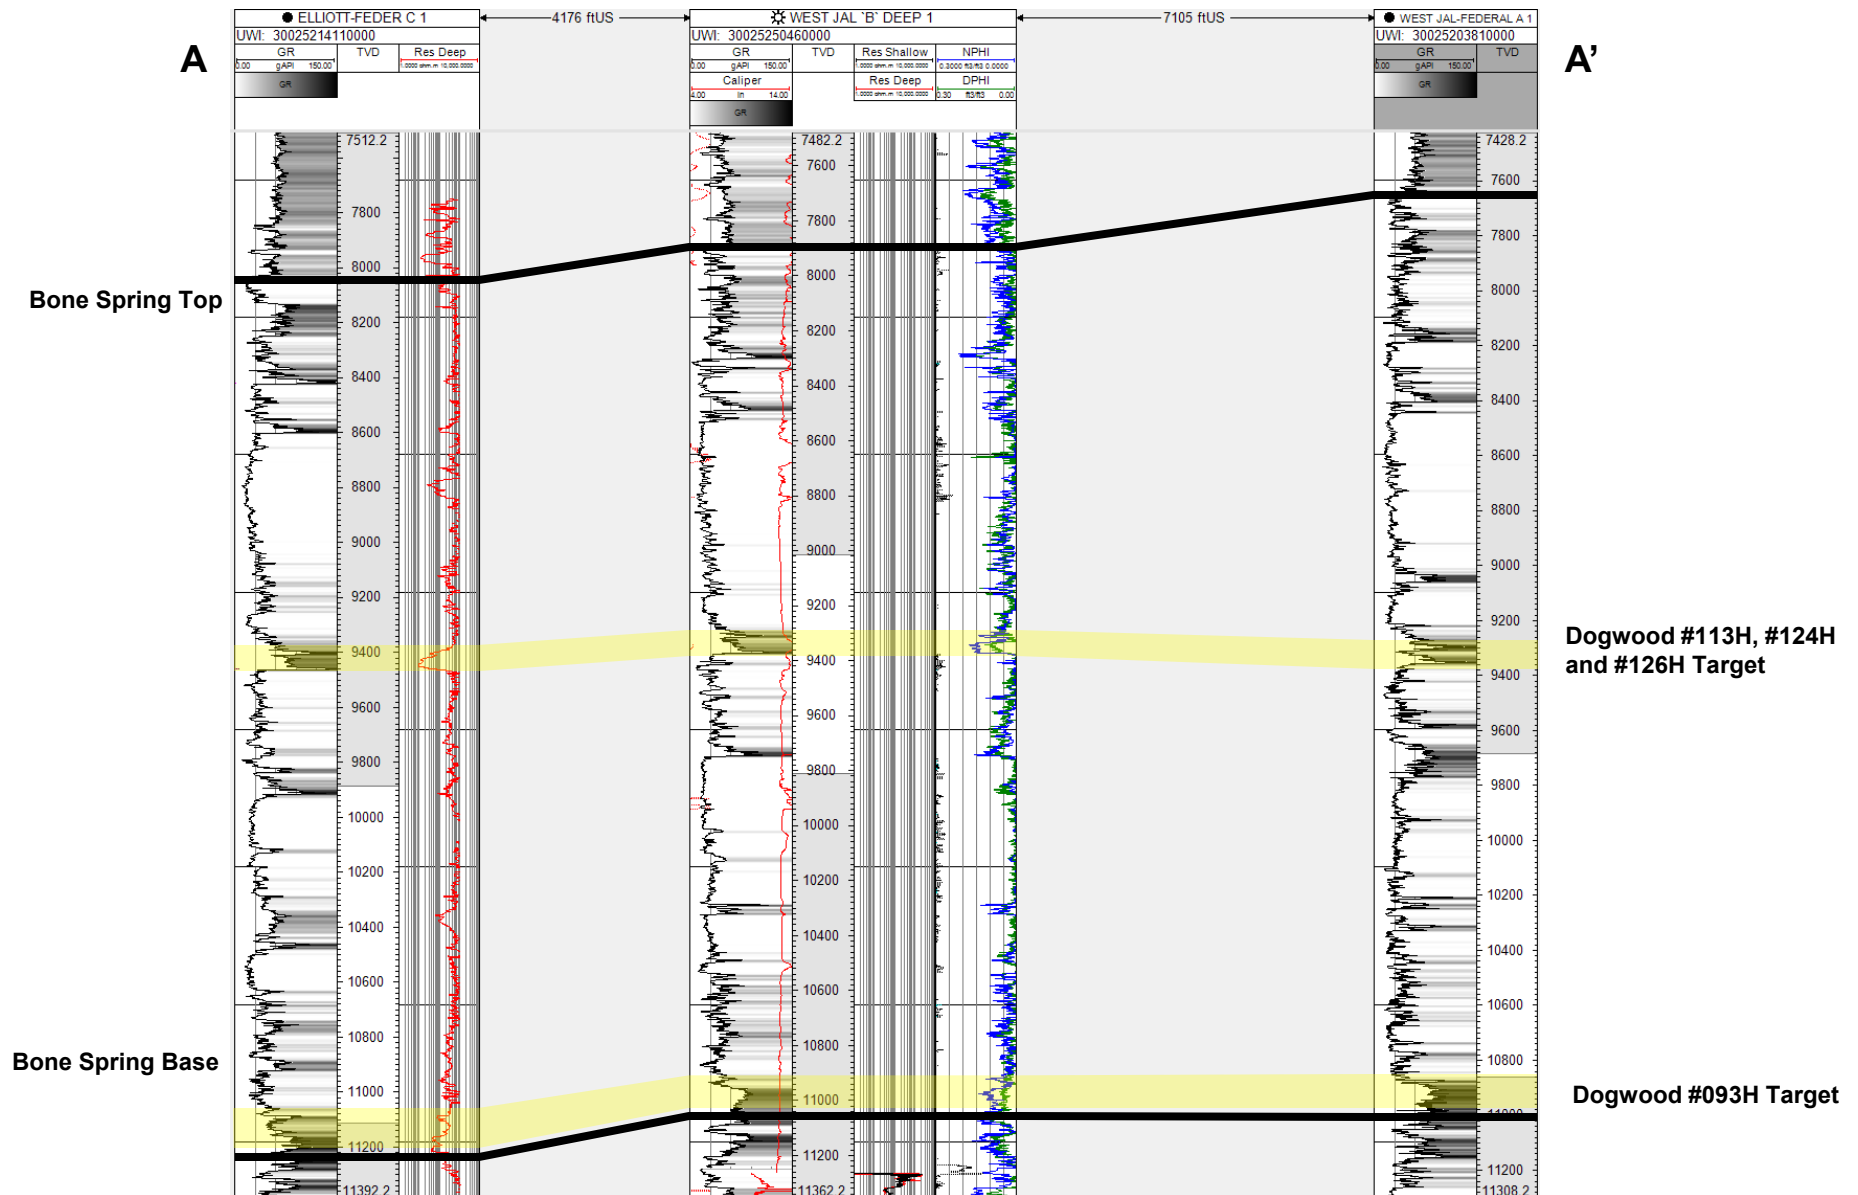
A

A'

ELLIOTT-FEDER C 1
UWI: 30025214110000
GR
0.00 gAPI 150.00
GR
TVD
Res Deep
0.0000 ohm.m 10,000.0000

4176 ftUS

WEST JAL 'B' DEEP 1
UWI: 30025250460000
GR
0.00 gAPI 150.00
Caliper
4.00 in 14.00
GR
TVD
Res Shallow
0.0000 ohm.m 10,000.0000
Res Deep
0.0000 ohm.m 10,000.0000
NPHI
0.3000 ft3/ft3 0.0000
DPHI
0.30 ft3/ft3 0.00

7105 ftUS

WEST JAL-FEDERAL A 1
UWI: 30025203810000
GR
0.00 gAPI 150.00
GR
TVD

7512.2
7800
8000
8200
8400
8600
8800
9000
9200
9400
9600
9800
10000
10200
10400
10600
10800
11000
11200
11392.2

7482.2
7600
7800
8000
8200
8400
8600
8800
9000
9200
9400
9600
9800
10000
10200
10400
10600
10800
11000
11200
11362.2

7428.2
7600
7800
8000
8200
8400
8600
8800
9000
9200
9400
9600
9800
10000
10200
10400
10600
10800
11000
11200
11308.2

Bone Spring Top

Bone Spring Base

Dogwood #113H, #124H and #126H Target

Dogwood #093H Target